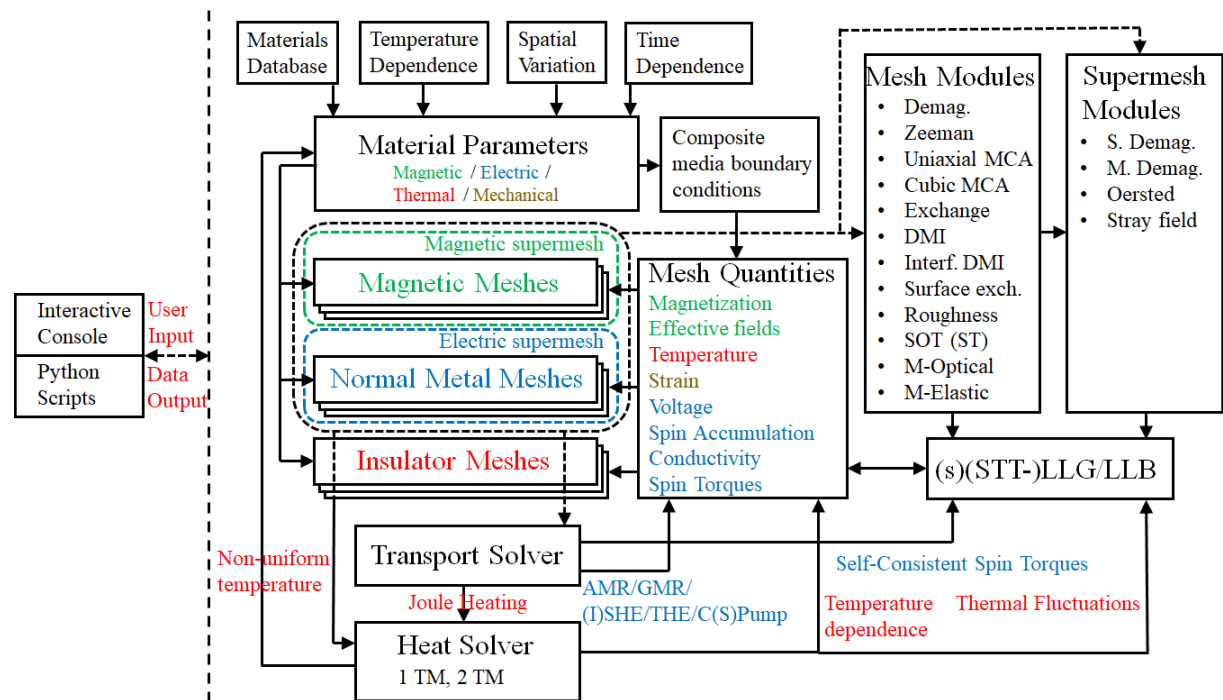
Materials Database

Temperature Dependence

Spatial Variation

Time Dependence

Material Parameters
Magnetic / Electric / Thermal / Mechanical

Composite media boundary conditions

Mesh Modules
• Demag.
• Zeeman
• Uniaxial MCA
• Cubic MCA
• Exchange
• DMI
• Interf. DMI
• Surface exch.
• Roughness
• SOT (ST)
• M-Optical
• M-Elastic

Supermesh Modules
• S. Demag.
• M. Demag.
• Oersted
• Stray field

Magnetic supermesh

Magnetic Meshes

Electric supermesh

Normal Metal Meshes

Insulator Meshes

Mesh Quantities
Magnetization
Effective fields
Temperature
Strain
Voltage
Spin Accumulation
Conductivity
Spin Torques

(s)(STT-)LLG/LLB

Interactive Console

Python Scripts

User Input

Data Output

Transport Solver

Non-uniform temperature

Joule Heating

AMR/GMR/ (I)SHE/THE/C(S)Pump

Self-Consistent Spin Torques

Temperature dependence

Thermal Fluctuations

Heat Solver
1 TM, 2 TM